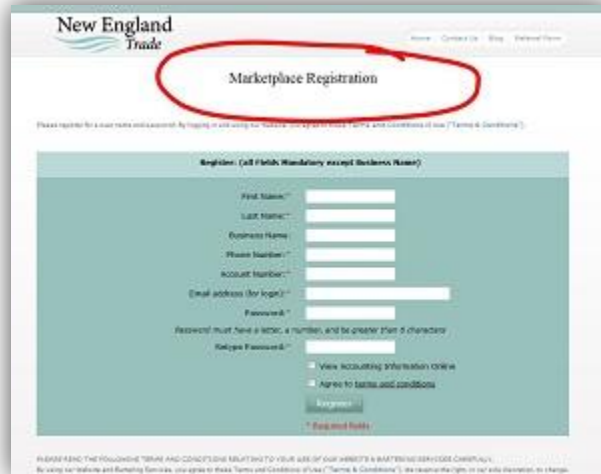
New England
Trade

Home | Contact Us | Blog | Referral Form

Marketplace Registration

Please register for a user name and password. By logging in and using our Website, you agree to these Terms and Conditions of Use ("Terms & Conditions").

Register: (all Fields Mandatory except Business Name)

First Name:*
Last Name:*
Business Name:
Phone Number:*
Account Number:*
Email address (for login):*
Password:*
Password must have a letter, a number, and be greater than 6 characters
Retype Password:*

View Accounting Information Online
Agree to terms and conditions

Register

* Required fields

PLEASE READ THE FOLLOWING TERMS AND CONDITIONS RELATING TO YOUR USE OF OUR WEBSITE & BARTERING SERVICES CAREFULLY.
By using our Website and Bartering Services, you agree to these Terms and Conditions of Use ("Terms & Conditions"). We reserve the right, in our sole discretion, to change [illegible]